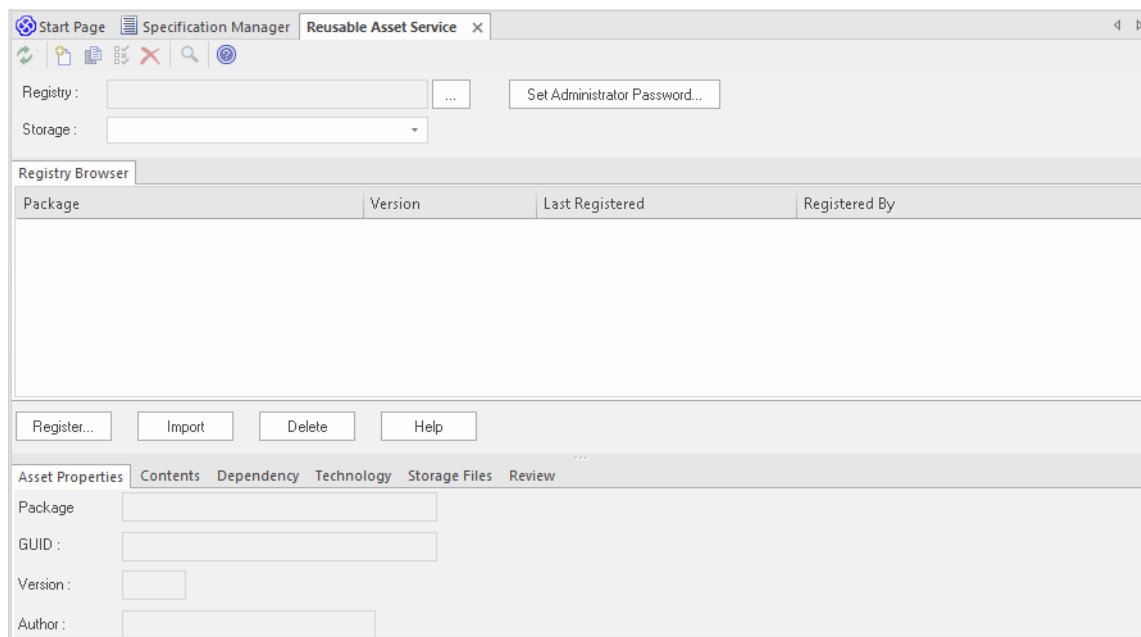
Start Page | Specification Manager | Reusable Asset Service ×

Registry : ... Set Administrator Password...

Storage :

Registry Browser

| Package | Version | Last Registered | Registered By |
|---|---|---|---|

Register... Import Delete Help

Asset Properties Contents Dependency Technology Storage Files Review

Package

GUID :

Version :

Author :